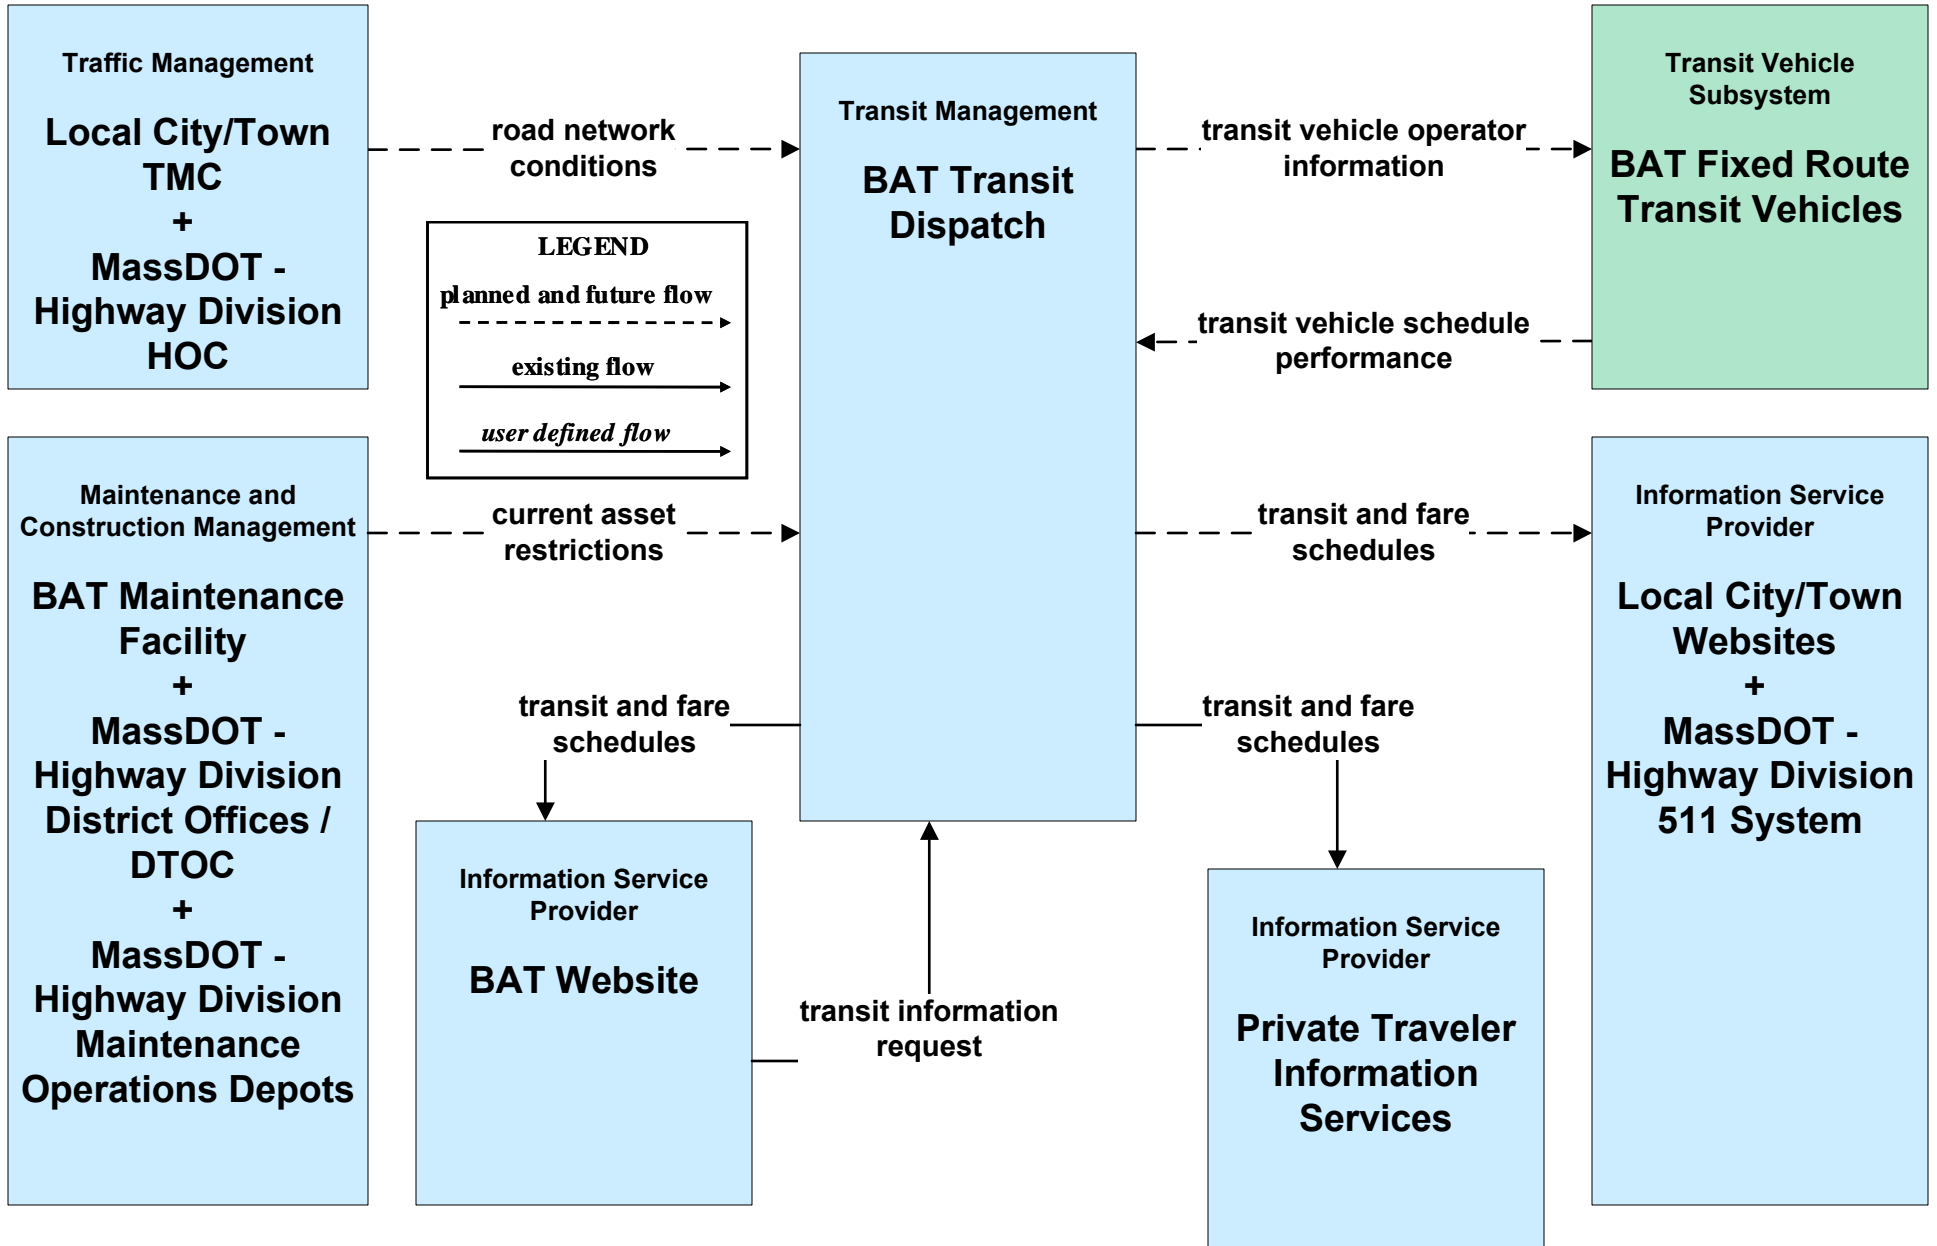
Traffic Management

Local City/Town TMC
+
MassDOT - Highway Division HOC

road network conditions

Transit Management

BAT Transit Dispatch

transit vehicle operator information

Transit Vehicle Subsystem

BAT Fixed Route Transit Vehicles

LEGEND

planned and future flow

existing flow

user defined flow

transit vehicle schedule performance

Maintenance and Construction Management

BAT Maintenance Facility
+
MassDOT - Highway Division District Offices / DTOC
+
MassDOT - Highway Division Maintenance Operations Depots

current asset restrictions

transit and fare schedules

Information Service Provider

Local City/Town Websites
+
MassDOT - Highway Division 511 System

transit and fare schedules

transit and fare schedules

Information Service Provider

BAT Website

transit information request

Information Service Provider

Private Traveler Information Services